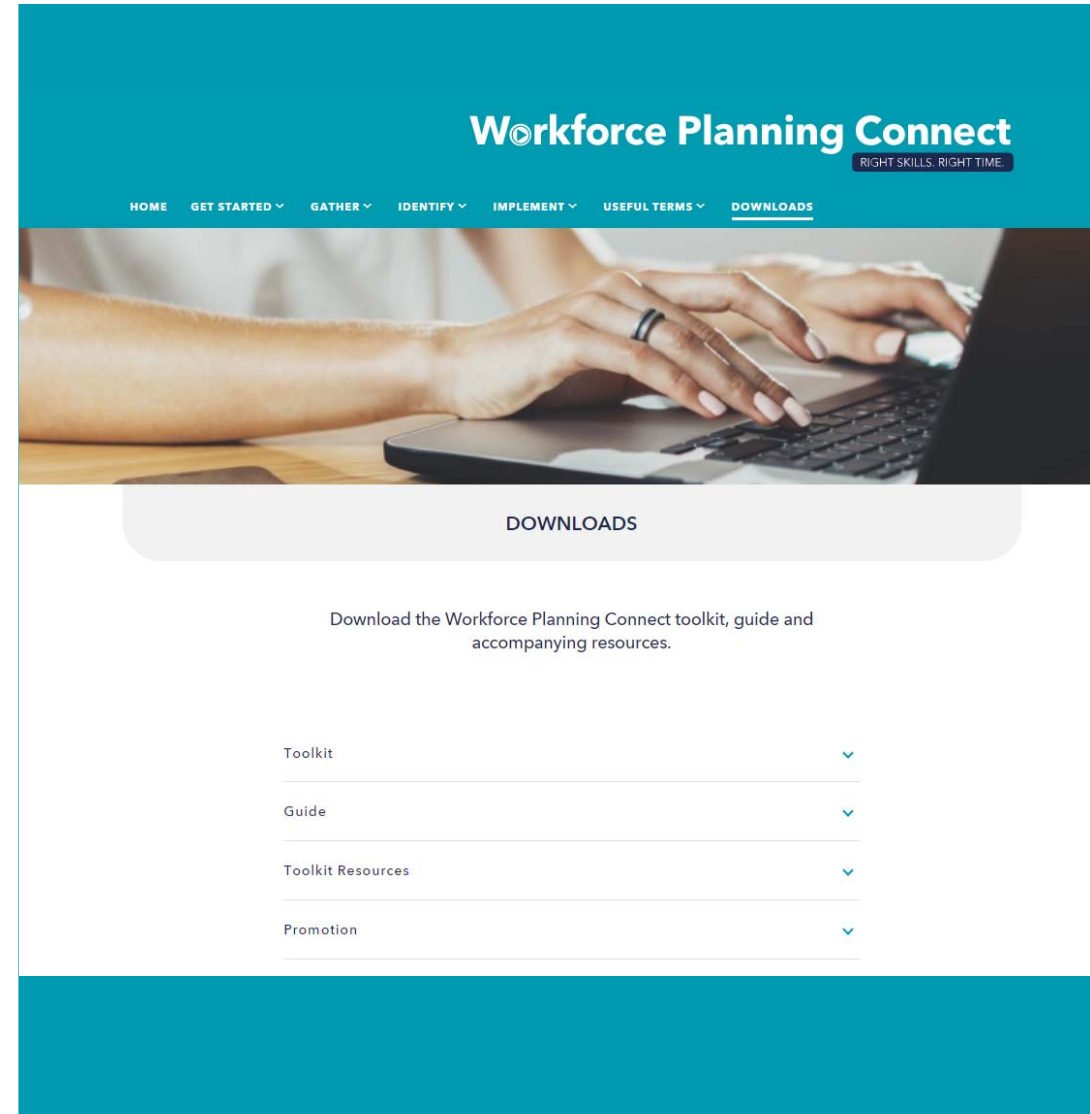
Workforce Planning Connect
RIGHT SKILLS. RIGHT TIME.

HOME GET STARTED GATHER IDENTIFY IMPLEMENT USEFUL TERMS DOWNLOADS

DOWNLOADS

Download the Workforce Planning Connect toolkit, guide and accompanying resources.

Toolkit

Guide

Toolkit Resources

Promotion